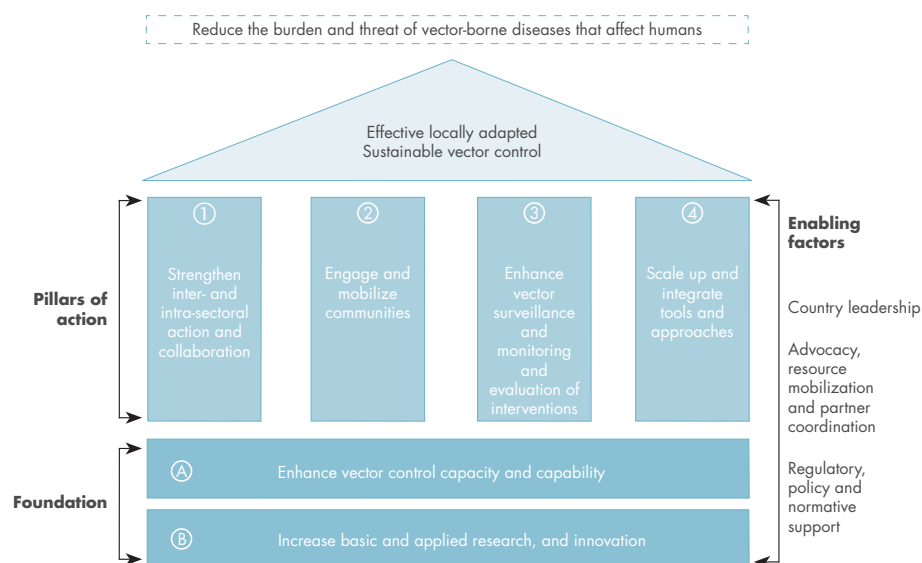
Reduce the burden and threat of vector-borne diseases that affect humans

Effective locally adapted
Sustainable vector control

Pillars of action

① Strengthen inter- and intra-sectoral action and collaboration

② Engage and mobilize communities

③ Enhance vector surveillance and monitoring and evaluation of interventions

④ Scale up and integrate tools and approaches

Enabling factors

Country leadership

Advocacy, resource mobilization and partner coordination

Regulatory, policy and normative support

Foundation

Ⓐ Enhance vector control capacity and capability

Ⓑ Increase basic and applied research, and innovation